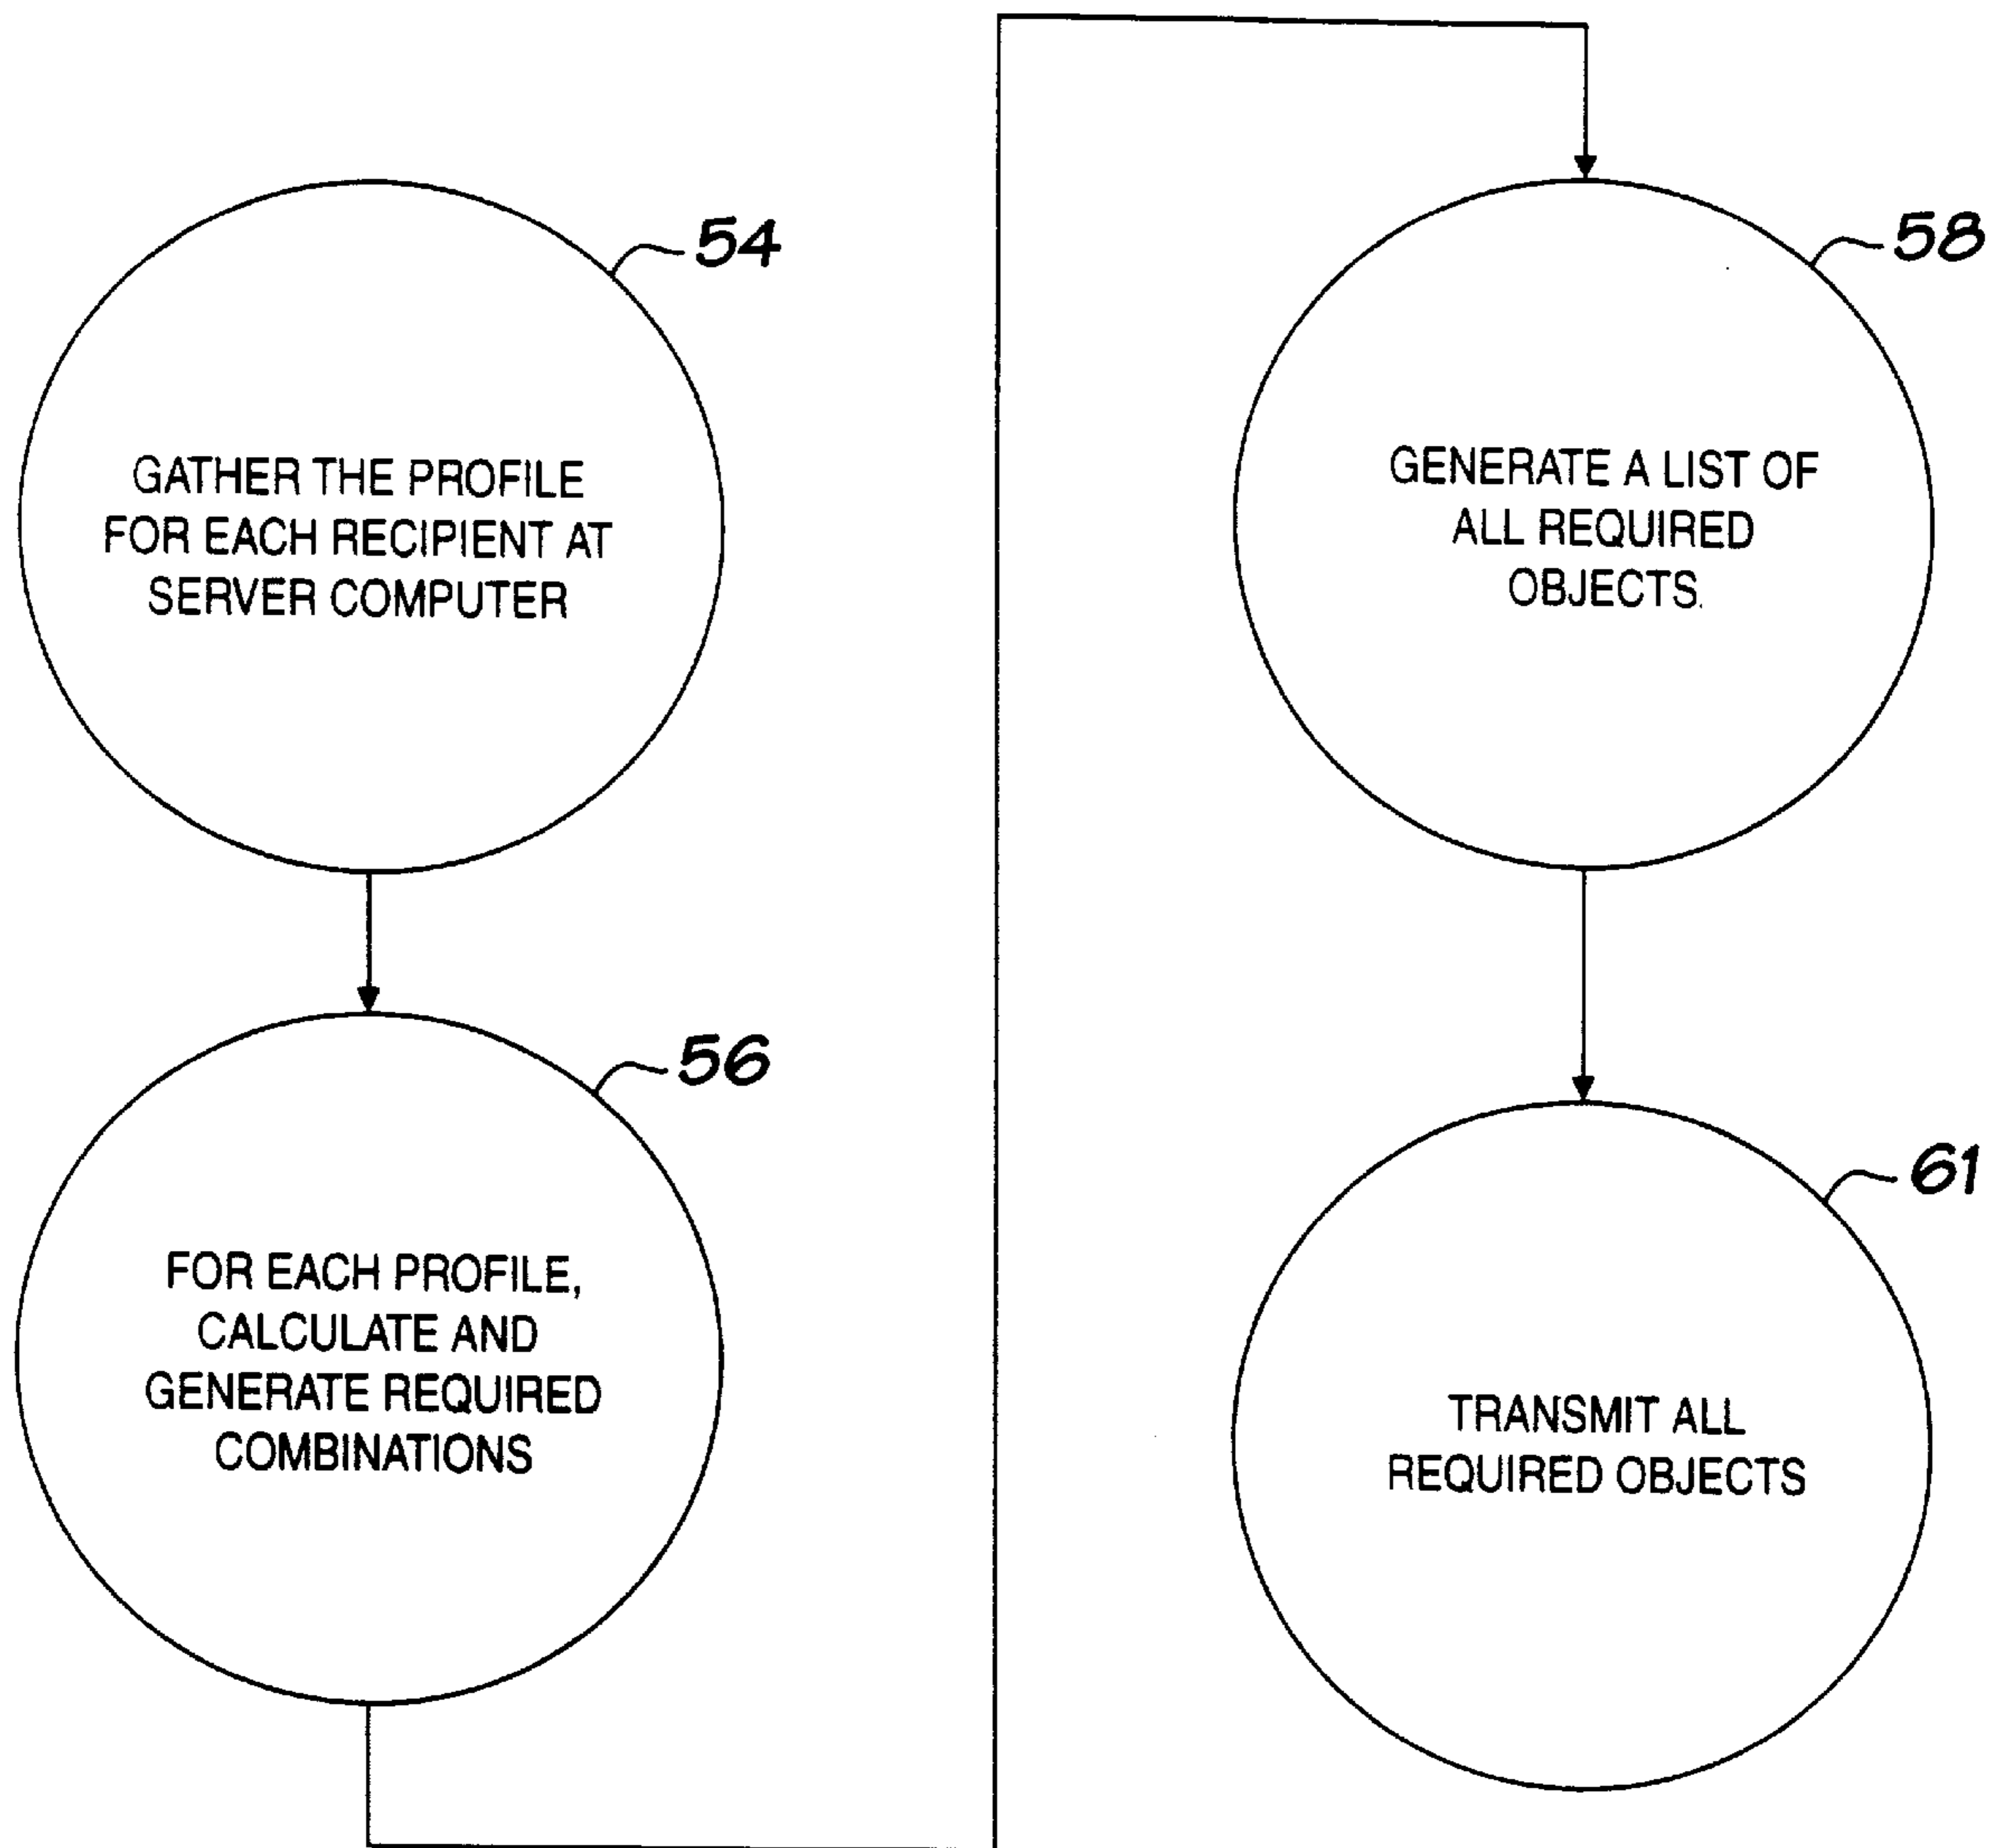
54

GATHER THE PROFILE FOR EACH RECIPIENT AT SERVER COMPUTER

56

FOR EACH PROFILE, CALCULATE AND GENERATE REQUIRED COMBINATIONS

58

GENERATE A LIST OF ALL REQUIRED OBJECTS.

61

TRANSMIT ALL REQUIRED OBJECTS